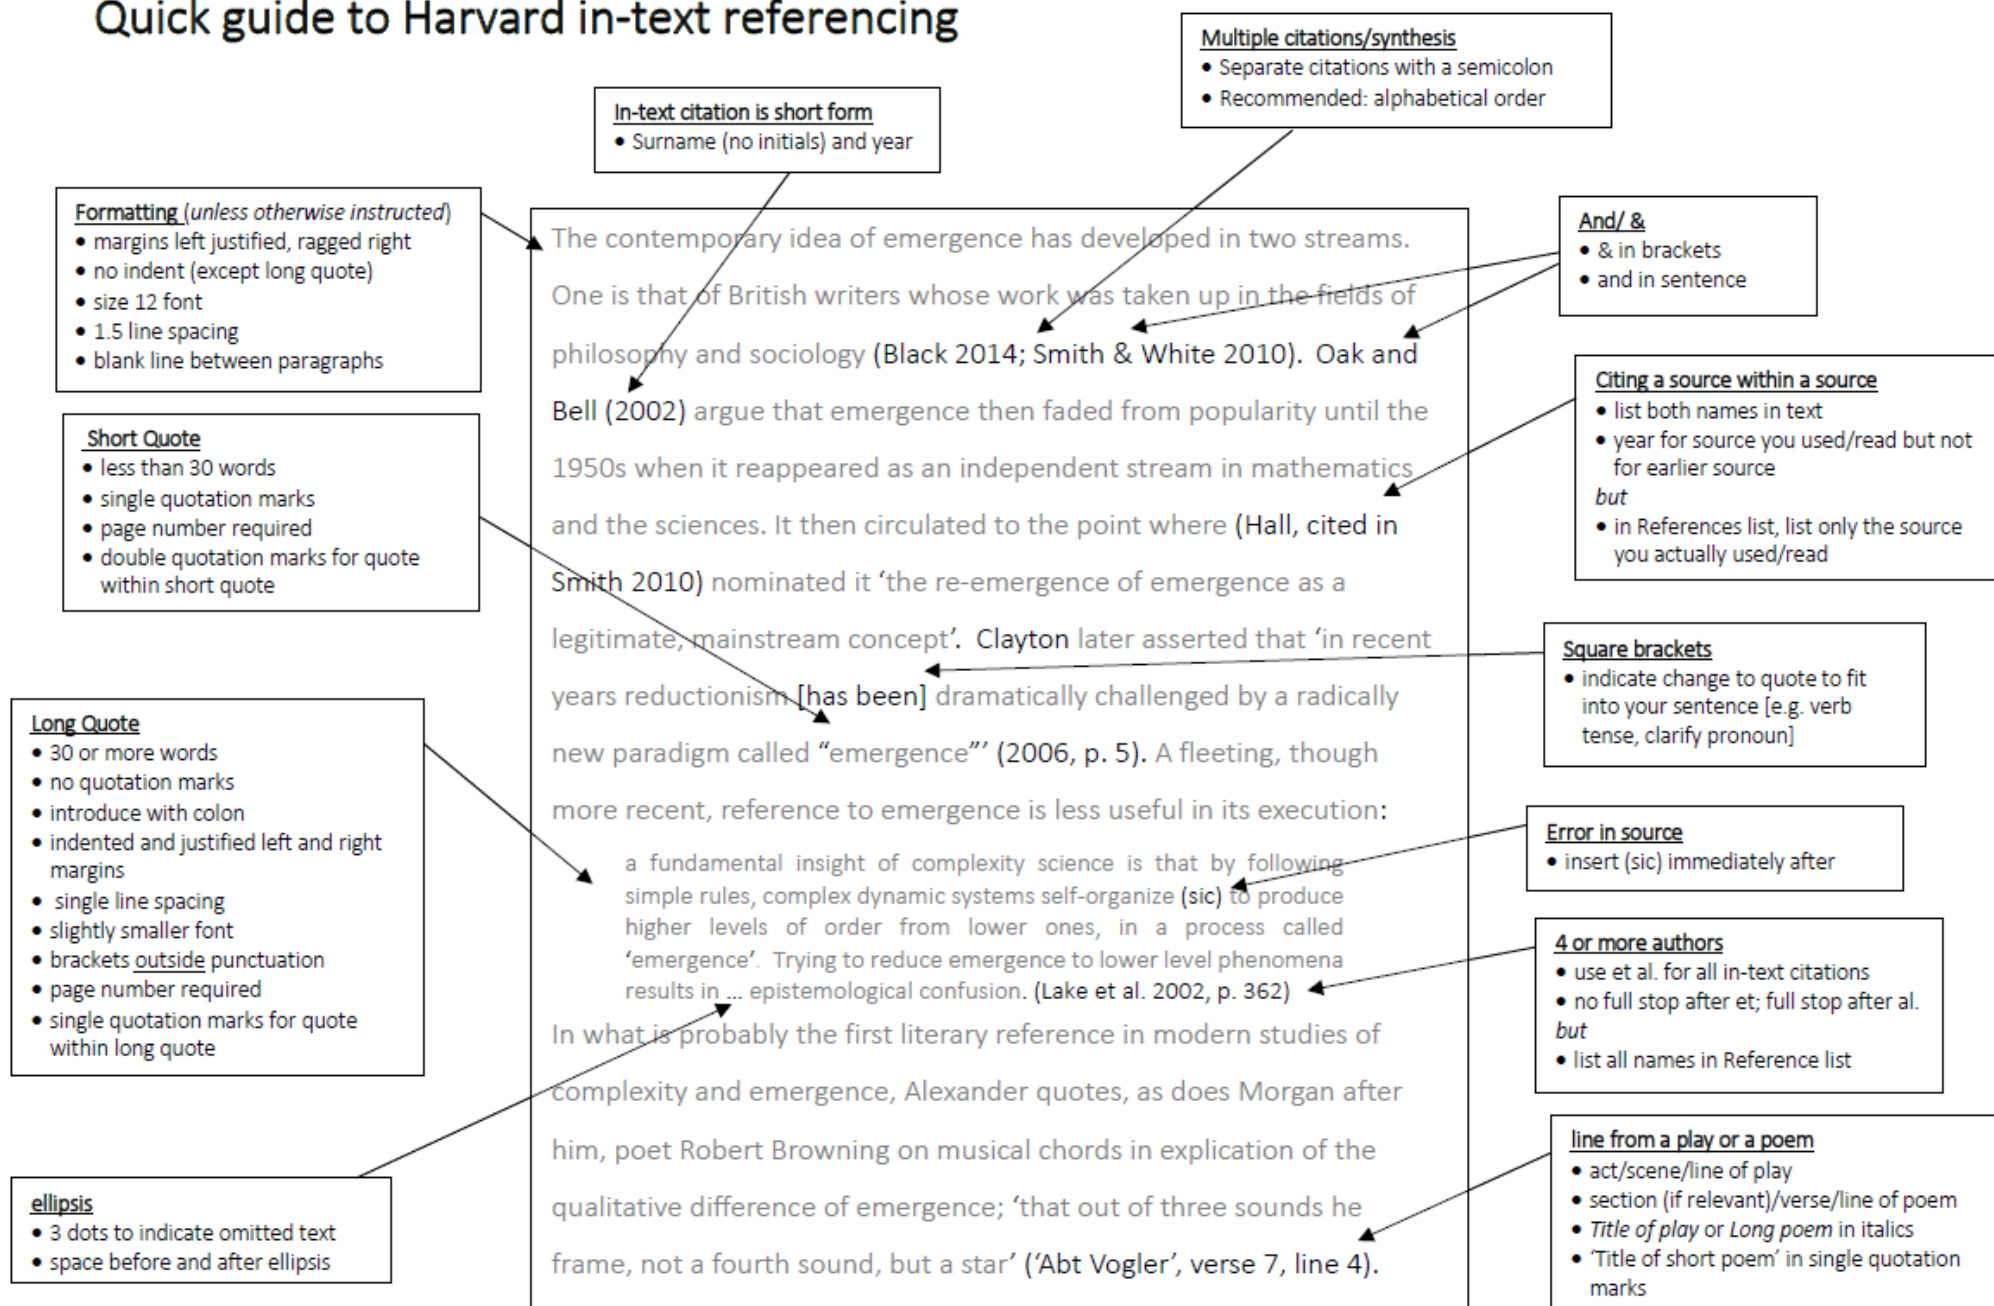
Quick guide to Harvard in-text referencing

In-text citation is short form
• Surname (no initials) and year

Multiple citations/synthesis
• Separate citations with a semicolon
• Recommended: alphabetical order

Formatting (unless otherwise instructed)
• margins left justified, ragged right
• no indent (except long quote)
• size 12 font
• 1.5 line spacing
• blank line between paragraphs

And/ &
• & in brackets
• and in sentence

Short Quote
• less than 30 words
• single quotation marks
• page number required
• double quotation marks for quote within short quote

Citing a source within a source
• list both names in text
• year for source you used/read but not for earlier source
but
• in References list, list only the source you actually used/read

Square brackets
• indicate change to quote to fit into your sentence [e.g. verb tense, clarify pronoun]

Long Quote
• 30 or more words
• no quotation marks
• introduce with colon
• indented and justified left and right margins
• single line spacing
• slightly smaller font
• brackets outside punctuation
• page number required
• single quotation marks for quote within long quote

Error in source
• insert (sic) immediately after

4 or more authors
• use et al. for all in-text citations
• no full stop after et; full stop after al.
but
• list all names in Reference list

ellipsis
• 3 dots to indicate omitted text
• space before and after ellipsis

line from a play or a poem
• act/scene/line of play
• section (if relevant)/verse/line of poem
• Title of play or Long poem in italics
• 'Title of short poem' in single quotation marks

The contemporary idea of emergence has developed in two streams. One is that of British writers whose work was taken up in the fields of philosophy and sociology (Black 2014; Smith & White 2010). Oak and Bell (2002) argue that emergence then faded from popularity until the 1950s when it reappeared as an independent stream in mathematics and the sciences. It then circulated to the point where (Hall, cited in Smith 2010) nominated it 'the re-emergence of emergence as a legitimate, mainstream concept'. Clayton later asserted that 'in recent years reductionism [has been] dramatically challenged by a radically new paradigm called "emergence"' (2006, p. 5). A fleeting, though more recent, reference to emergence is less useful in its execution:

a fundamental insight of complexity science is that by following simple rules, complex dynamic systems self-organize (sic) to produce higher levels of order from lower ones, in a process called 'emergence'. Trying to reduce emergence to lower level phenomena results in … epistemological confusion. (Lake et al. 2002, p. 362)

In what is probably the first literary reference in modern studies of complexity and emergence, Alexander quotes, as does Morgan after him, poet Robert Browning on musical chords in explication of the qualitative difference of emergence; 'that out of three sounds he frame, not a fourth sound, but a star' ('Abt Vogler', verse 7, line 4).